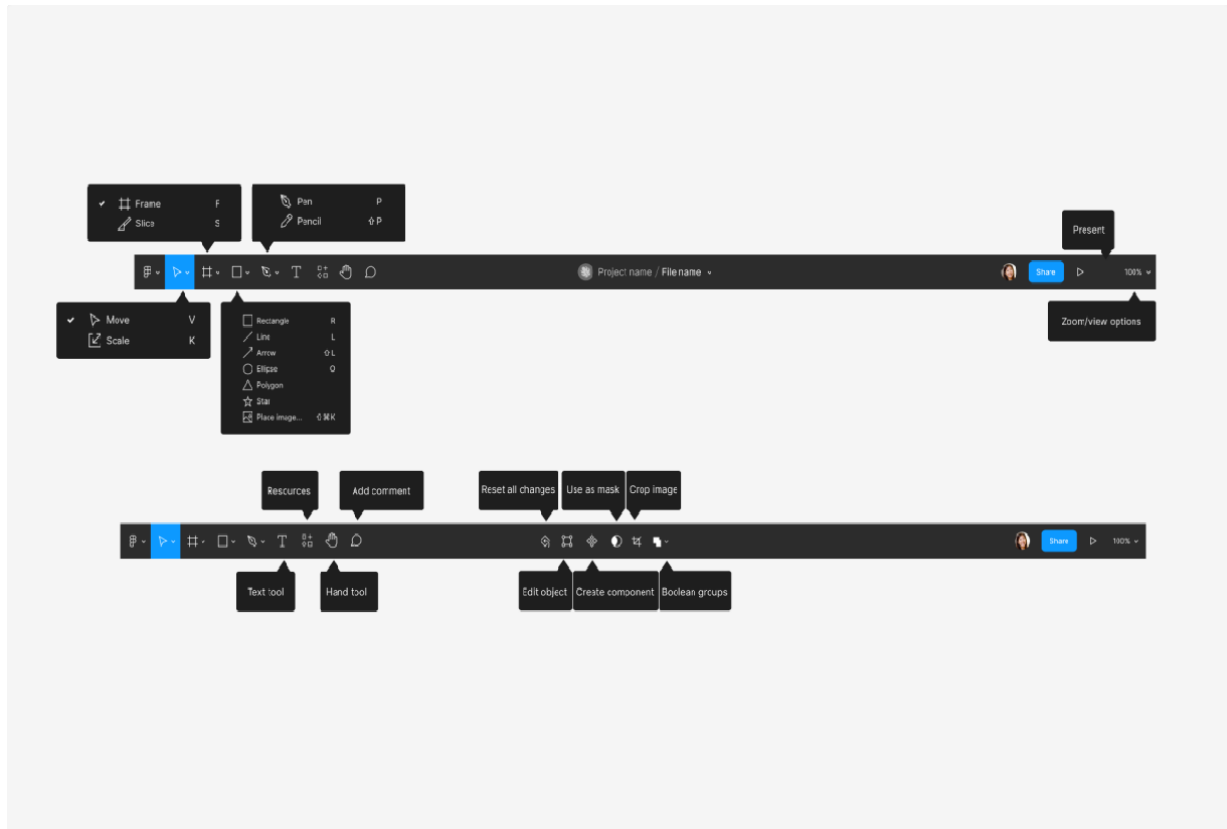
Frame F
Slice S

Pen P
Pencil ⇧P

Present

Project name / File name

Share

100%

Move V
Scale K

Rectangle R
Line L
Arrow ⇧L
Ellipse O
Polygon
Star
Place image... ⇧⌘K

Zoom/view options

Resources

Add comment

Reset all changes

Use as mask

Crop image

Share

100%

Text tool

Hand tool

Edit object

Create component

Boolean groups